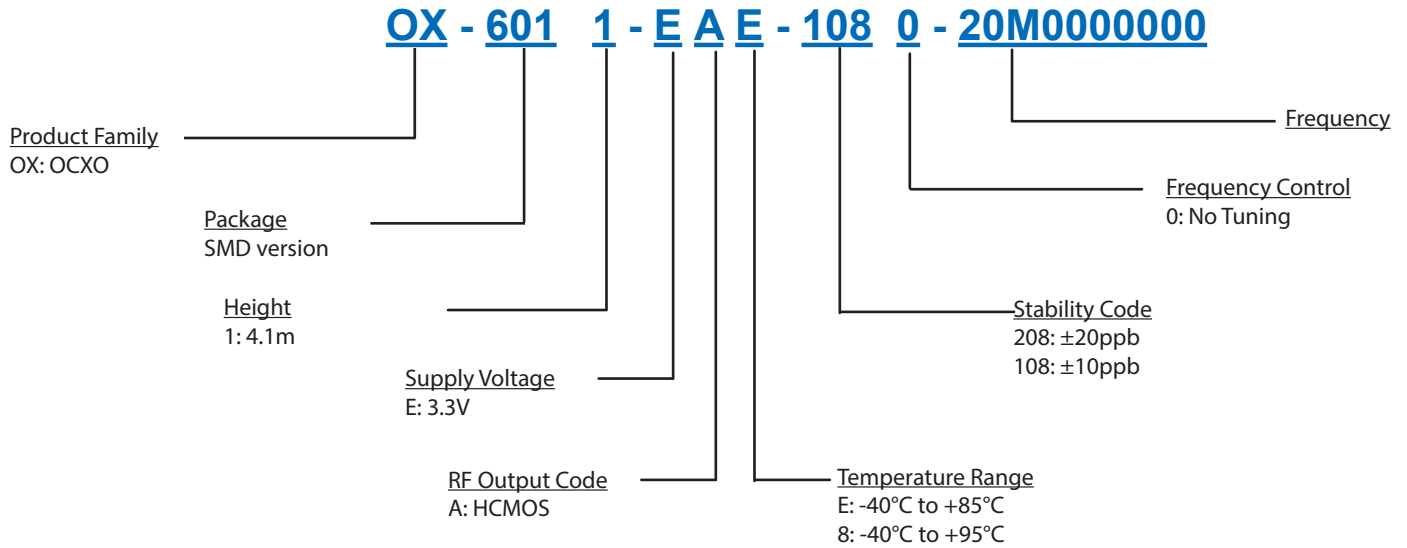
OX - 601 1 - E A E - 108 0 - 20M0000000

Frequency

Product Family
OX: OCXO

Frequency Control
0: No Tuning

Package
SMD version

Height
1: 4.1m

Stability Code
208: ±20ppb
108: ±10ppb

Supply Voltage
E: 3.3V

RF Output Code
A: HCMOS

Temperature Range
E: -40°C to +85°C
8: -40°C to +95°C